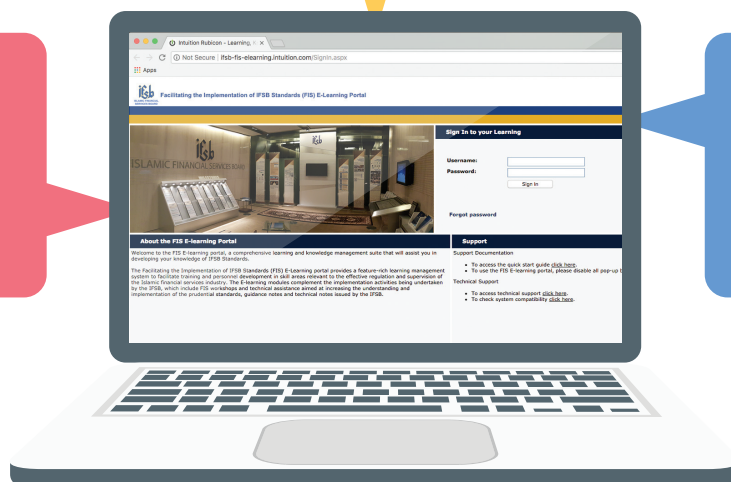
Intuition Rubicon - Learning, ×

Not Secure | ifsb-fis-elearning.intuition.com/SignIn.aspx

Apps

ifsb

Facilitating the Implementation of IFSB Standards (FIS) E-Learning Portal

ISLAMIC FINANCIAL SERVICES BOARD

Sign In to your Learning

Username:

Password:

Sign In

Forgot password

About the FIS E-learning Portal

Welcome to the FIS E-learning portal, a comprehensive learning and knowledge management suite that will assist you in developing your knowledge of IFSB Standards.

The Facilitating the Implementation of IFSB Standards (FIS) E-Learning portal provides a feature-rich learning management system to facilitate training and personnel development in skill areas relevant to the effective regulation and supervision of the Islamic financial services industry. The E-learning modules complement the implementation activities being undertaken by the IFSB, which include FIS workshops and technical assistance aimed at increasing the understanding and implementation of the prudential standards, guidance notes and technical notes issued by the IFSB.

Support

Support Documentation

- To access the quick start guide click here.
- To use the FIS E-learning portal, please disable all pop-up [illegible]

Technical Support

- To access technical support click here.
- To check system compatibility click here.